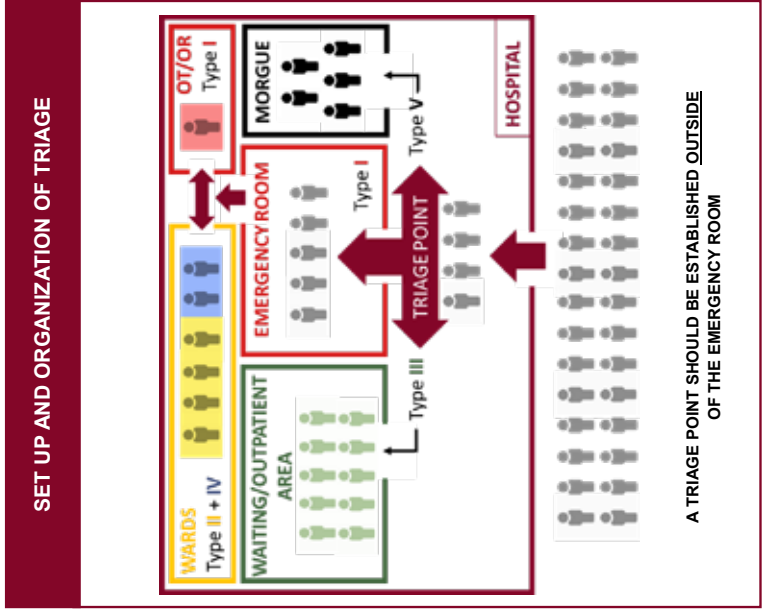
SET UP AND ORGANIZATION OF TRIAGE

OT/OR
Type I

MORGUE

Type V

HOSPITAL

EMERGENCY ROOM
Type I

TRIAGE POINT

WARDS
Type II + IV

WAITING/OUTPATIENT AREA

Type III

A TRIAGE POINT SHOULD BE ESTABLISHED OUTSIDE OF THE EMERGENCY ROOM